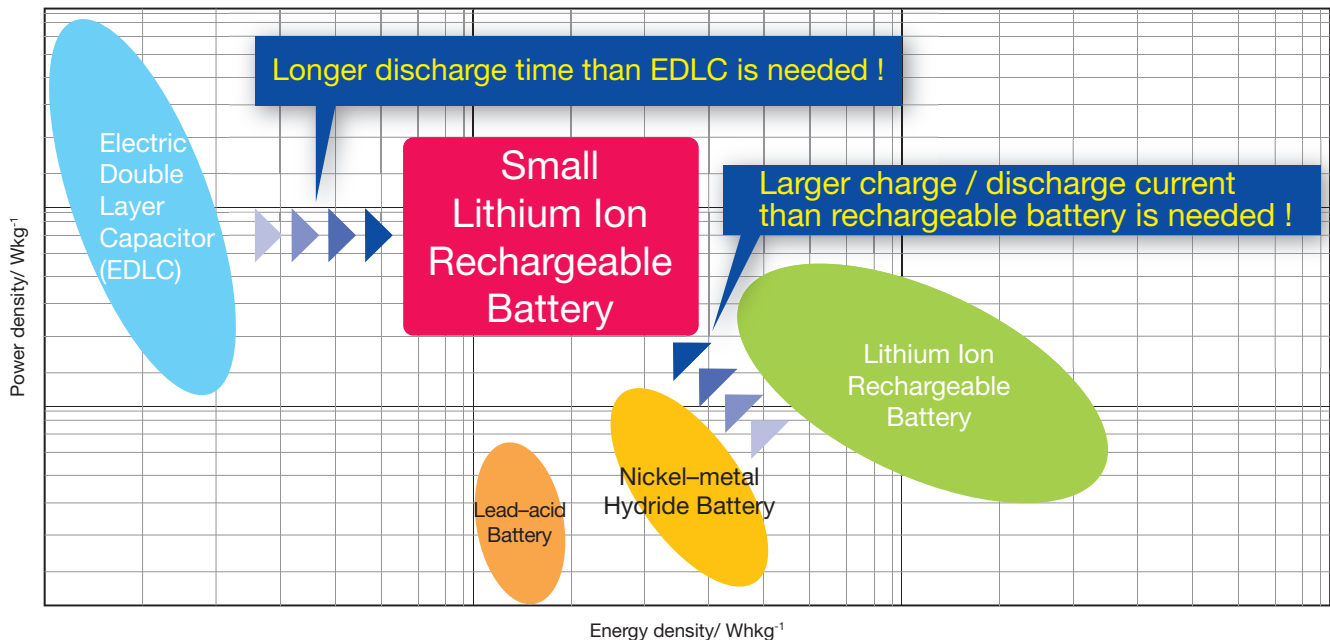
Longer discharge time than EDLC is needed !

Electric Double Layer Capacitor (EDLC)

Small Lithium Ion Rechargeable Battery

Larger charge / discharge current than rechargeable battery is needed !

Lithium Ion Rechargeable Battery

Nickel–metal Hydride Battery

Lead–acid Battery

Power density/ Wkg$^{-1}$

Energy density/ Whkg$^{-1}$